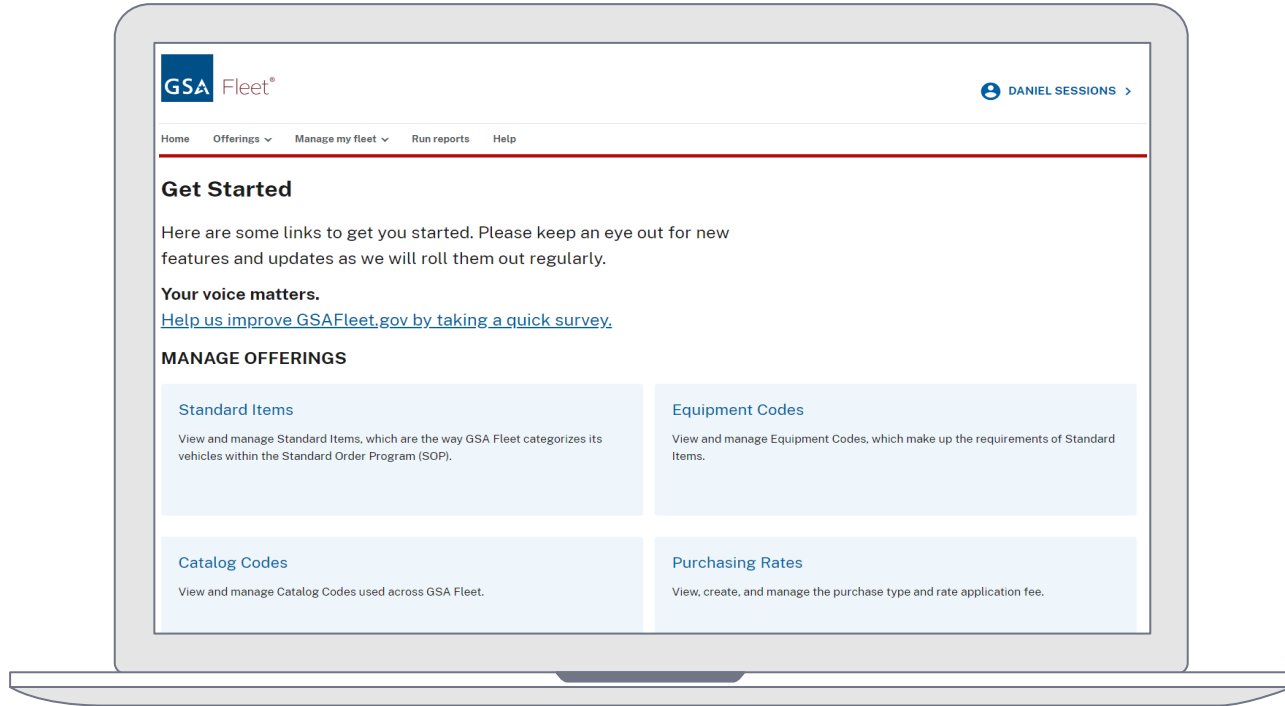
GSA Fleet®

DANIEL SESSIONS >

Home Offerings Manage my fleet Run reports Help

Get Started

Here are some links to get you started. Please keep an eye out for new features and updates as we will roll them out regularly.

Your voice matters.
Help us improve GSAFleet.gov by taking a quick survey.

MANAGE OFFERINGS

Standard Items

View and manage Standard Items, which are the way GSA Fleet categorizes its vehicles within the Standard Order Program (SOP).

Equipment Codes

View and manage Equipment Codes, which make up the requirements of Standard Items.

Catalog Codes

View and manage Catalog Codes used across GSA Fleet.

Purchasing Rates

View, create, and manage the purchase type and rate application fee.